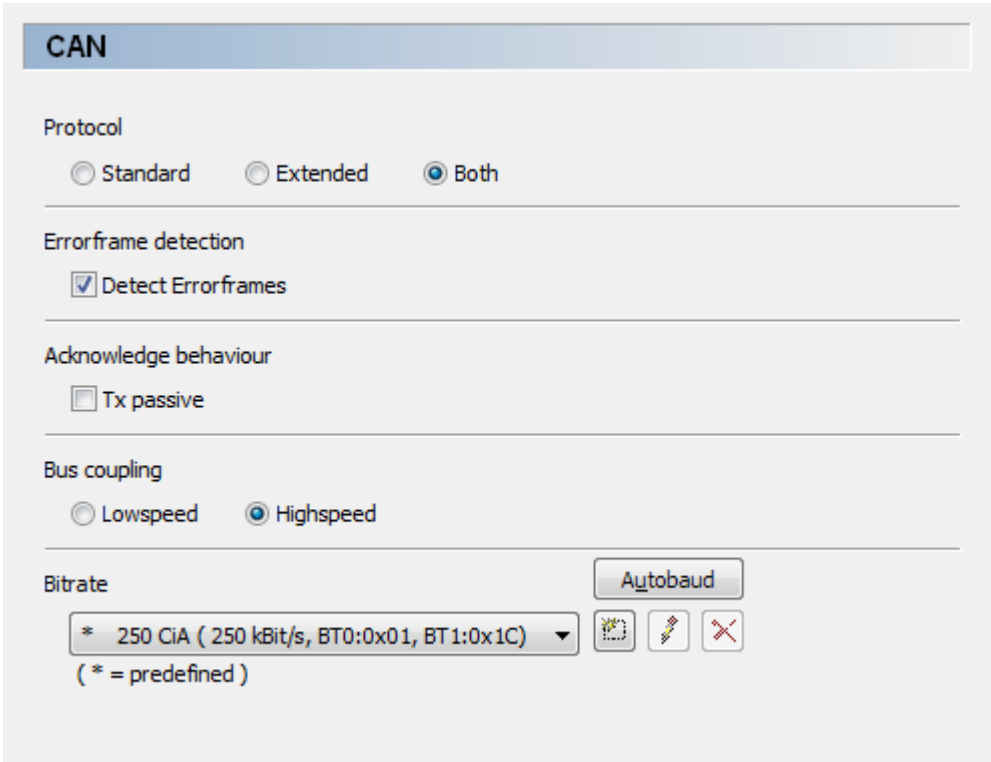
CAN

Protocol

Standard Extended Both

Errorframe detection

Detect Errorframes

Acknowledge behaviour

Tx passive

Bus coupling

Lowspeed Highspeed

Bitrate

Autobaud

* 250 CiA ( 250 kBit/s, BT0:0x01, BT1:0x1C)

( * = predefined )